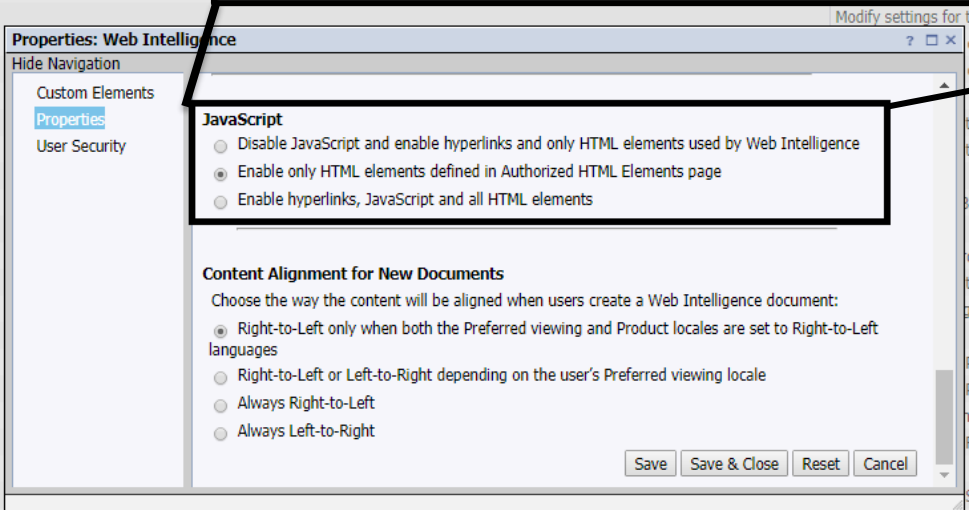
Modify settings for t

Properties: Web Intelligence

? □ ×

Hide Navigation

Custom Elements

Properties

User Security

JavaScript

Disable JavaScript and enable hyperlinks and only HTML elements used by Web Intelligence

Enable only HTML elements defined in Authorized HTML Elements page

Enable hyperlinks, JavaScript and all HTML elements

Content Alignment for New Documents

Choose the way the content will be aligned when users create a Web Intelligence document:

Right-to-Left only when both the Preferred viewing and Product locales are set to Right-to-Left languages

Right-to-Left or Left-to-Right depending on the user's Preferred viewing locale

Always Right-to-Left

Always Left-to-Right

Save | Save & Close | Reset | Cancel